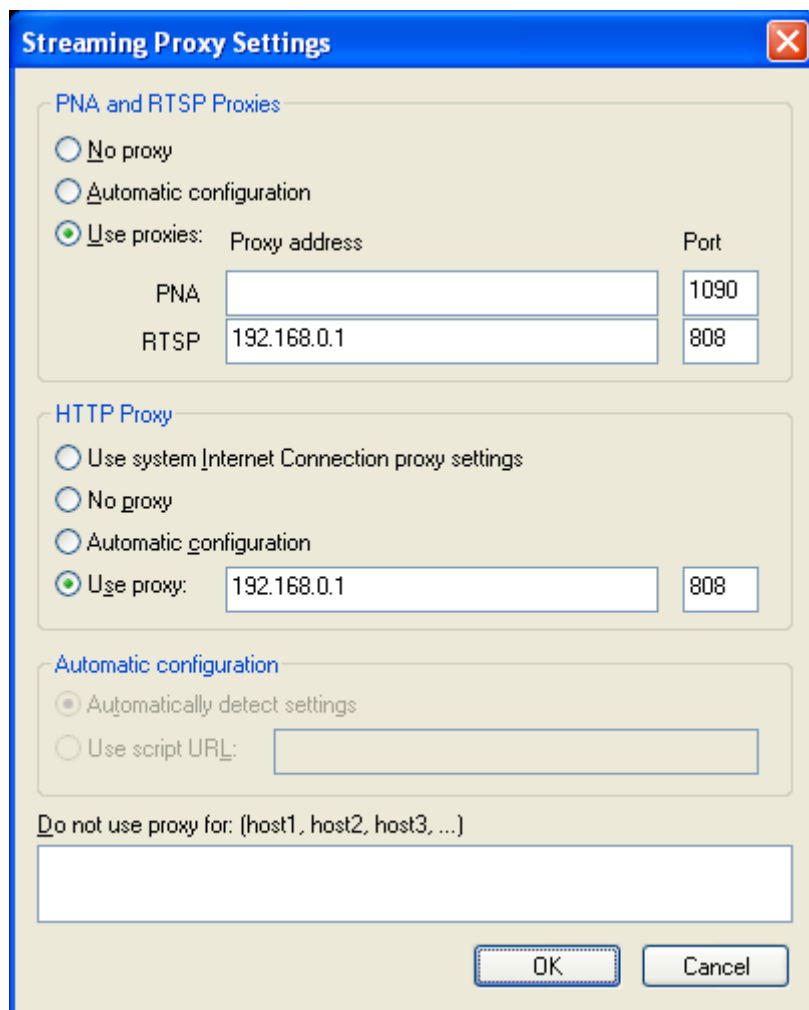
Streaming Proxy Settings

PNA and RTSP Proxies

No proxy

Automatic configuration

Use proxies: Proxy address Port

PNA 1090

RTSP 192.168.0.1 808

HTTP Proxy

Use system Internet Connection proxy settings

No proxy

Automatic configuration

Use proxy: 192.168.0.1 808

Automatic configuration

Automatically detect settings

Use script URL:

Do not use proxy for: (host1, host2, host3, ...)

OK Cancel